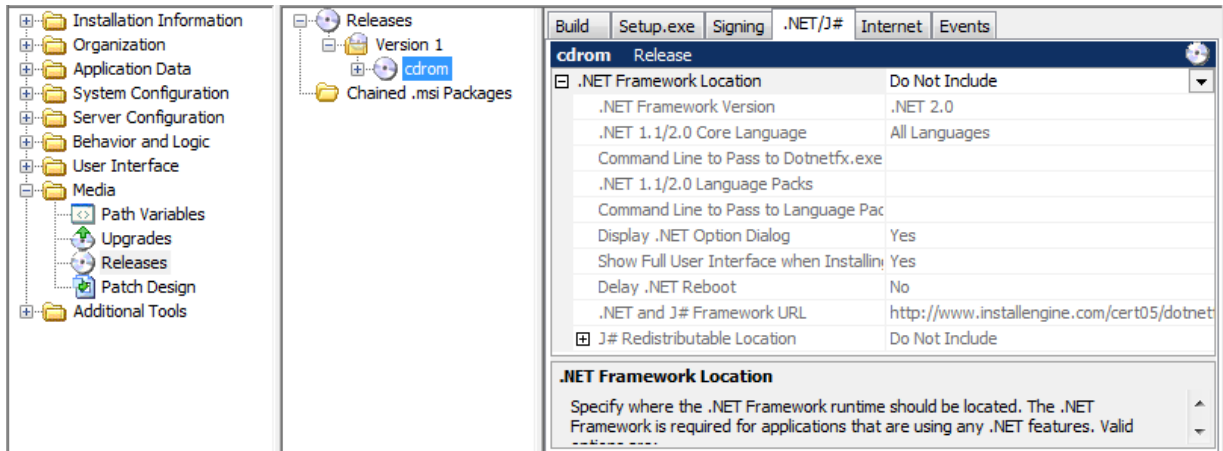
Installation Information
Organization
Application Data
System Configuration
Server Configuration
Behavior and Logic
User Interface
Media
Path Variables
Upgrades
Releases
Patch Design
Additional Tools

Releases
Version 1
cdrom
Chained .msi Packages

Build | Setup.exe | Signing | .NET/J# | Internet | Events

cdrom Release

| | |
|---|---|
| .NET Framework Location | Do Not Include |
| .NET Framework Version | .NET 2.0 |
| .NET 1.1/2.0 Core Language | All Languages |
| Command Line to Pass to Dotnetfx.exe | |
| .NET 1.1/2.0 Language Packs | |
| Command Line to Pass to Language Pac | |
| Display .NET Option Dialog | Yes |
| Show Full User Interface when Installin | Yes |
| Delay .NET Reboot | No |
| .NET and J# Framework URL | http://www.installengine.com/cert05/dotnet |
| J# Redistributable Location | Do Not Include |

.NET Framework Location

Specify where the .NET Framework runtime should be located. The .NET Framework is required for applications that are using any .NET features. Valid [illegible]